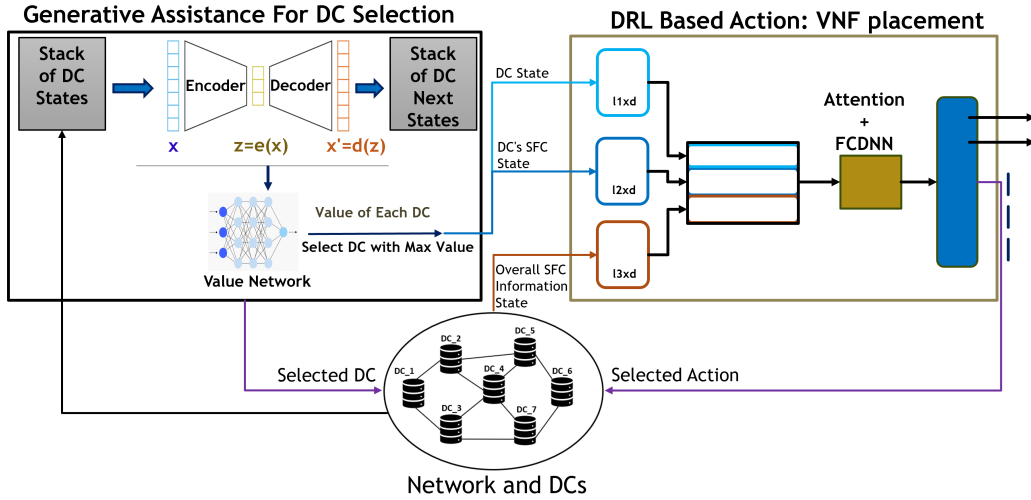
Generative Assistance For DC Selection

Stack of DC States

Encoder

Decoder

Stack of DC Next States

x

z=e(x)

x'=d(z)

Value of Each DC

Select DC with Max Value

Value Network

DRL Based Action: VNF placement

DC State

l1xd

DC's SFC State

l2xd

Overall SFC Information State

l3xd

Attention + FCDNN

Selected DC

Selected Action

DC_1

DC_2

DC_3

DC_4

DC_5

DC_6

DC_7

Network and DCs